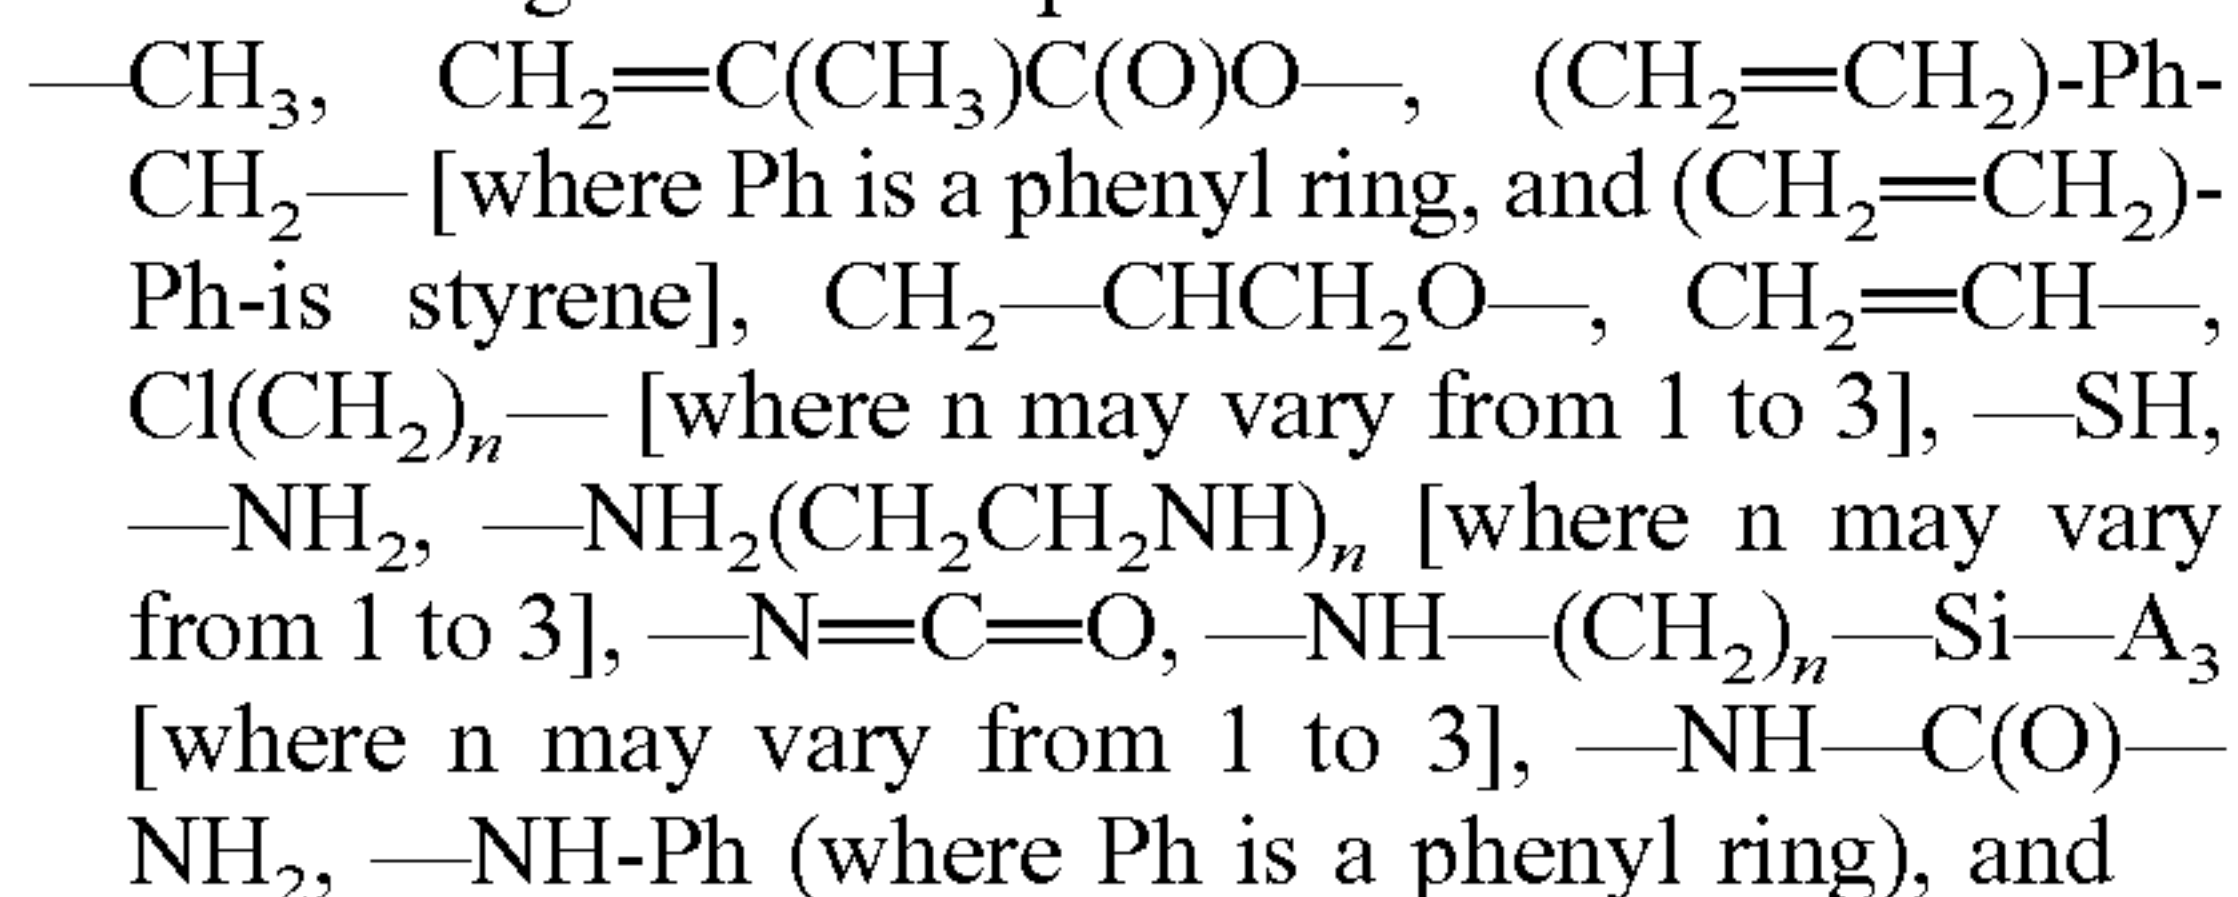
—$CH_3$, $CH_2$═C($CH_3$)C(O)O—, ($CH_2$═$CH_2$)-Ph-$CH_2$— [where Ph is a phenyl ring, and ($CH_2$═$CH_2$)-Ph-is styrene], $CH_2$—$CHCH_2O$—, $CH_2$═CH—, Cl$(CH_2)_n$— [where n may vary from 1 to 3], —SH, —$NH_2$, —$NH_2(CH_2CH_2NH)_n$ [where n may vary from 1 to 3], —N═C═O, —NH—$(CH_2)_n$—Si—$A_3$ [where n may vary from 1 to 3], —NH—C(O)—$NH_2$, —NH-Ph (where Ph is a phenyl ring), and